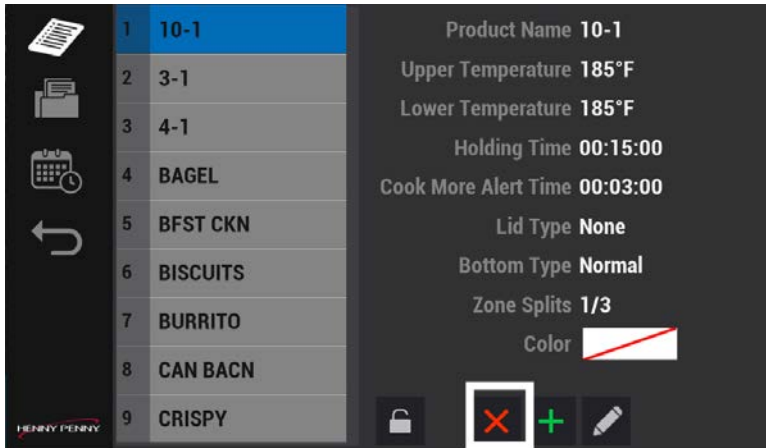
| | |
|---|---|
| 1 | 10-1 |
| 2 | 3-1 |
| 3 | 4-1 |
| 4 | BAGEL |
| 5 | BFST CKN |
| 6 | BISCUITS |
| 7 | BURRITO |
| 8 | CAN BACN |
| 9 | CRISPY |

Product Name 10-1
Upper Temperature 185°F
Lower Temperature 185°F
Holding Time 00:15:00
Cook More Alert Time 00:03:00
Lid Type None
Bottom Type Normal
Zone Splits 1/3
Color

HENNY PENNY